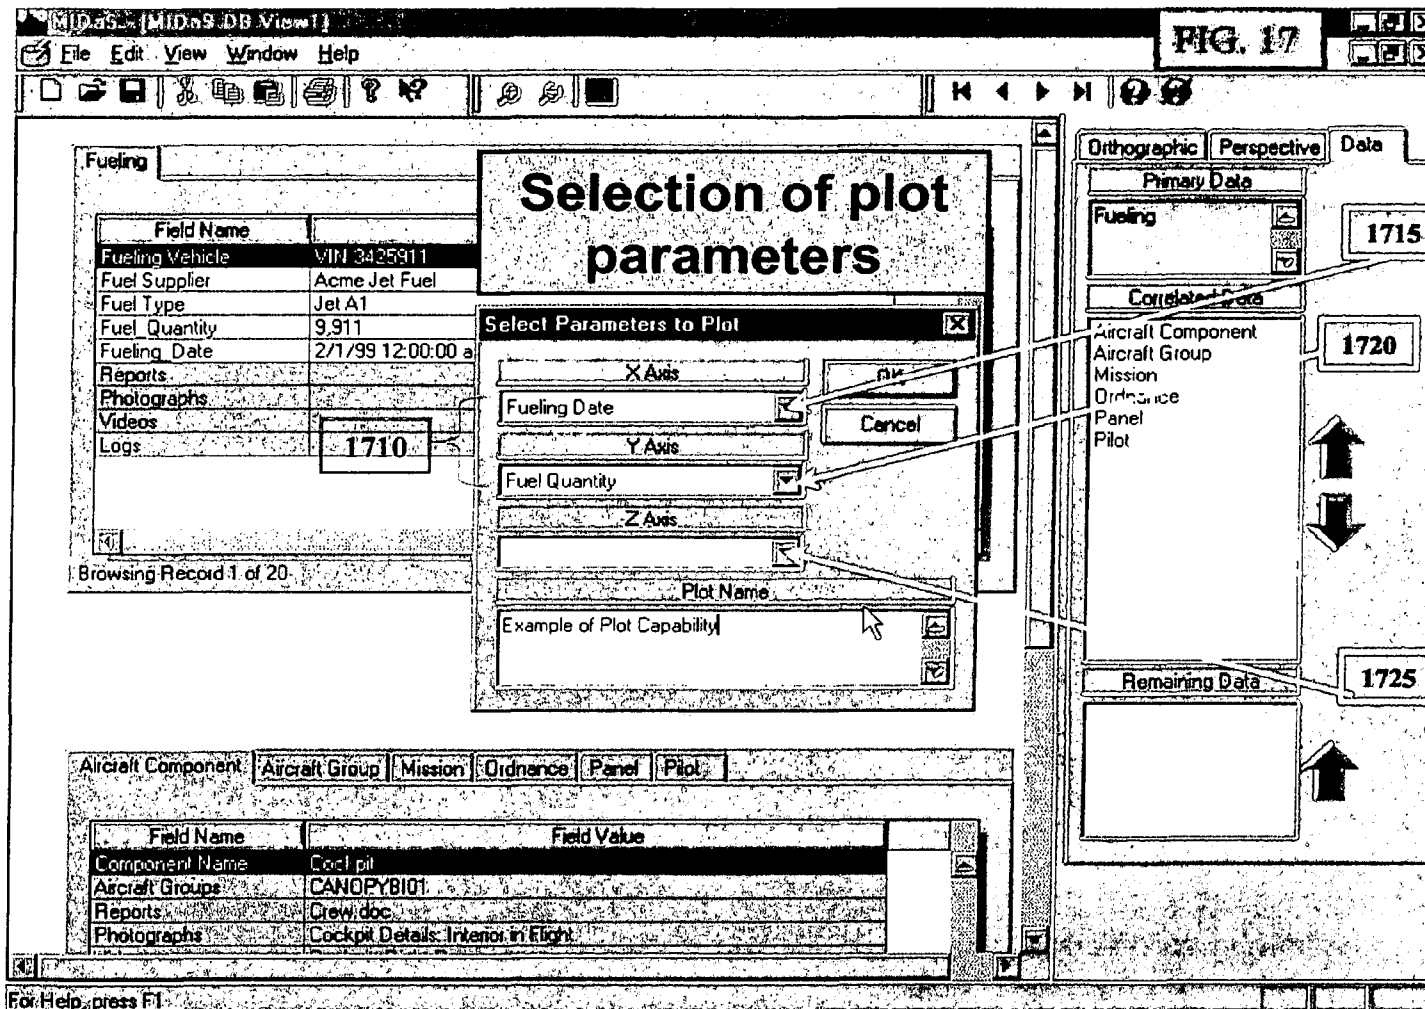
MIDaS - [MIDaS DB View1]

FIG. 17

File Edit View Window Help

Fueling

Selection of plot parameters

| Field Name | |
|---|---|
| Fueling Vehicle | VIN 3425911 |
| Fuel Supplier | Acme Jet Fuel |
| Fuel Type | Jet A1 |
| Fuel Quantity | 9,911 |
| Fueling Date | 2/1/99 12:00:00 a |
| Reports | |
| Photographs | |
| Videos | |
| Logs | |

1710

Browsing Record 1 of 20

Select Parameters to Plot

X Axis

Fueling Date

OK

Cancel

Y Axis

Fuel Quantity

Z Axis

Plot Name

Example of Plot Capability

Orthographic Perspective Data

Primary Data

Fueling

1715

Correlated Data

Aircraft Component
Aircraft Group
Mission
Ordnance
Panel
Pilot

1720

Remaining Data

1725

Aircraft Component | Aircraft Group | Mission | Ordnance | Panel | Pilot

| Field Name | Field Value |
|---|---|
| Component Name | Cockpit |
| Aircraft Groups | CANOPYBI01 |
| Reports | Crew.doc |
| Photographs | Cockpit Details: Interior in Flight |

For Help, press F1